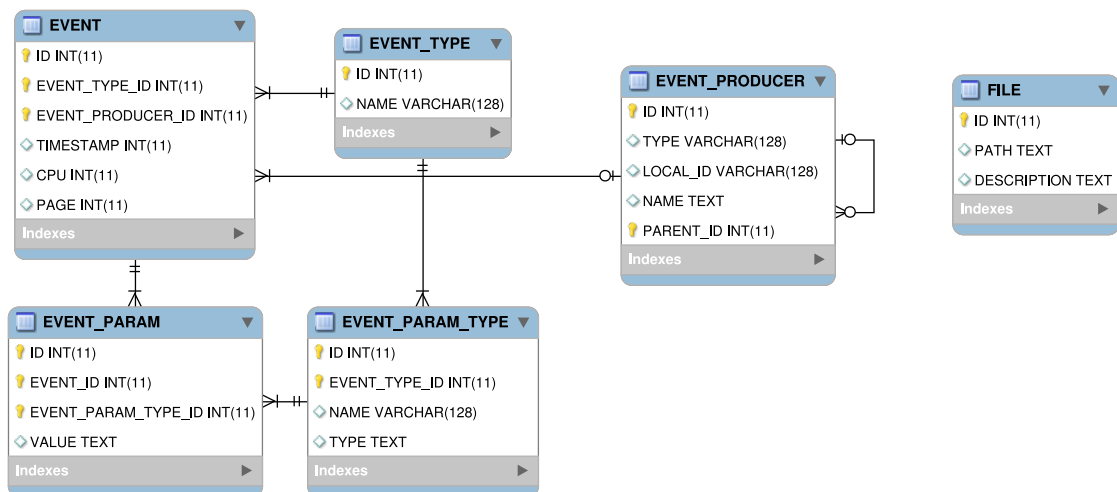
EVENT
ID INT(11)
EVENT_TYPE_ID INT(11)
EVENT_PRODUCER_ID INT(11)
TIMESTAMP INT(11)
CPU INT(11)
PAGE INT(11)
Indexes

EVENT_TYPE
ID INT(11)
NAME VARCHAR(128)
Indexes

EVENT_PRODUCER
ID INT(11)
TYPE VARCHAR(128)
LOCAL_ID VARCHAR(128)
NAME TEXT
PARENT_ID INT(11)
Indexes

FILE
ID INT(11)
PATH TEXT
DESCRIPTION TEXT
Indexes

EVENT_PARAM
ID INT(11)
EVENT_ID INT(11)
EVENT_PARAM_TYPE_ID INT(11)
VALUE TEXT
Indexes

EVENT_PARAM_TYPE
ID INT(11)
EVENT_TYPE_ID INT(11)
NAME VARCHAR(128)
TYPE TEXT
Indexes